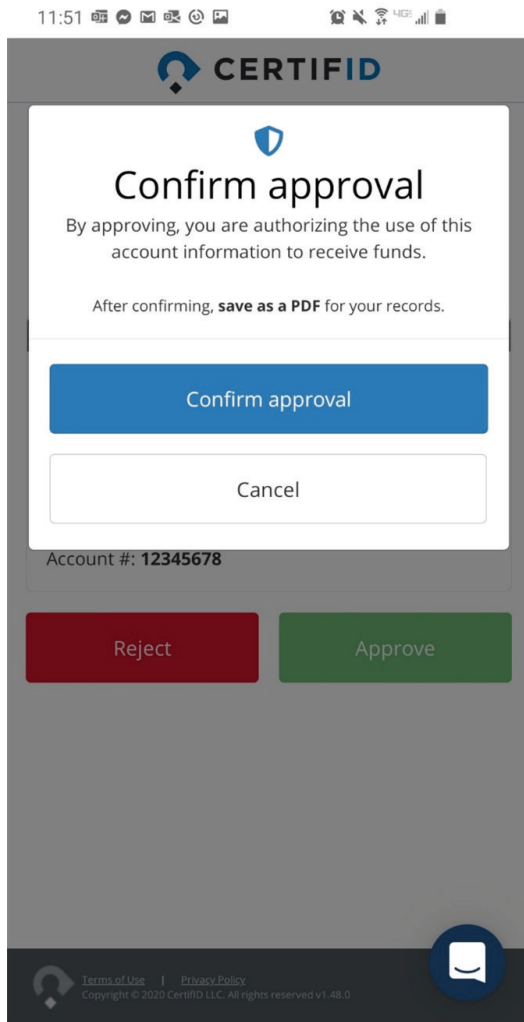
11:51

CERTIFID

Confirm approval

By approving, you are authorizing the use of this account information to receive funds.

After confirming, **save as a PDF** for your records.

Confirm approval

Cancel

Account #: **12345678**

Reject

Approve

Terms of Use | Privacy Policy
Copyright © 2020 CertifID LLC. All rights reserved v1.48.0